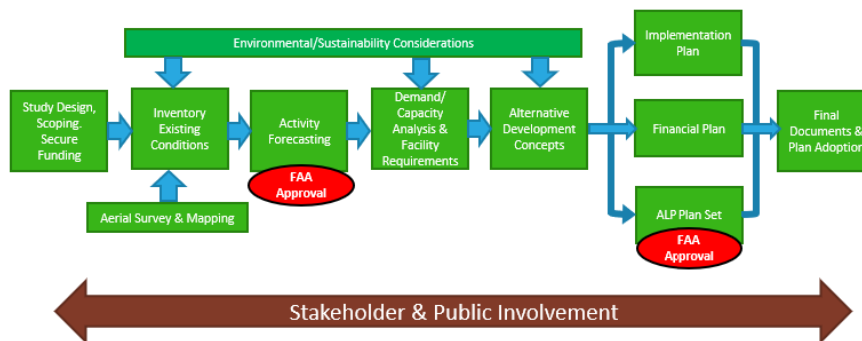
Environmental/Sustainability Considerations

Study Design, Scoping. Secure Funding

Inventory Existing Conditions

Aerial Survey & Mapping

Activity Forecasting

FAA Approval

Demand/ Capacity Analysis & Facility Requirements

Alternative Development Concepts

Implementation Plan

Financial Plan

ALP Plan Set

FAA Approval

Final Documents & Plan Adoption

Stakeholder & Public Involvement